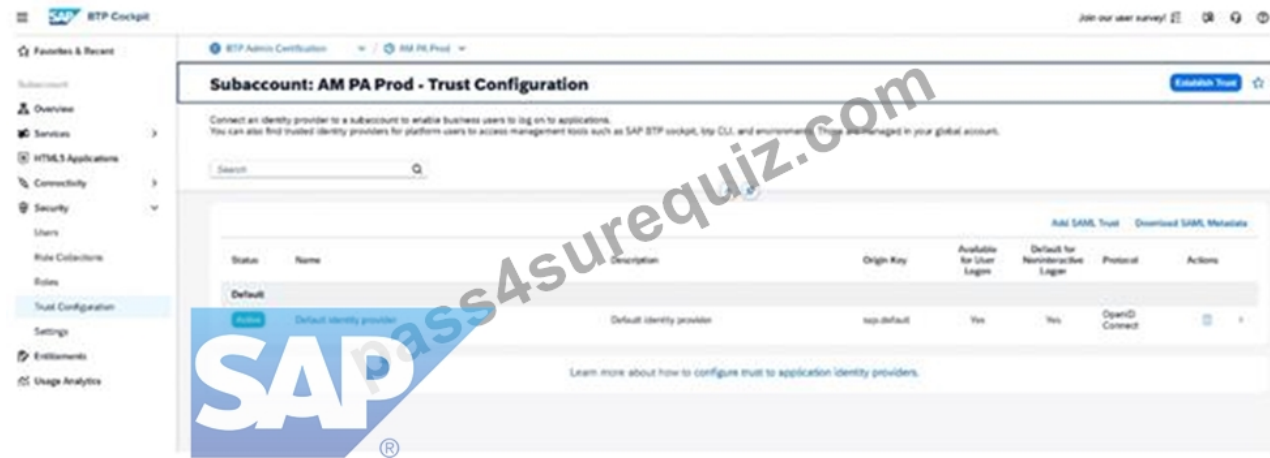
SAP BTP Cockpit

Join our user survey!

Favorites & Recent

Subaccount

Overview

Services

HTML5 Applications

Connectivity

Security

Users

Role Collections

Roles

Trust Configuration

Settings

Entitlements

Usage Analytics

BTP Admin Certification / AM PA Prod

Subaccount: AM PA Prod - Trust Configuration

Establish Trust

Connect an identity provider to a subaccount to enable business users to log on to applications.
You can also find trusted identity providers for platform users to access management tools such as SAP BTP cockpit, btp CLI, and environments. These are managed in your global account.

Search

Add SAML Trust Download SAML Metadata

| Status | Name | Description | Origin Key | Available for User Logon | Default for Noninteractive Logon | Protocol | Actions |
|---|---|---|---|---|---|---|---|
| Default | | | | | | | |
| Active | Default identity provider | Default identity provider | sap.default | Yes | Yes | OpenID Connect | |

Learn more about how to configure trust to application identity providers.

pass4surequiz.com

SAP ®